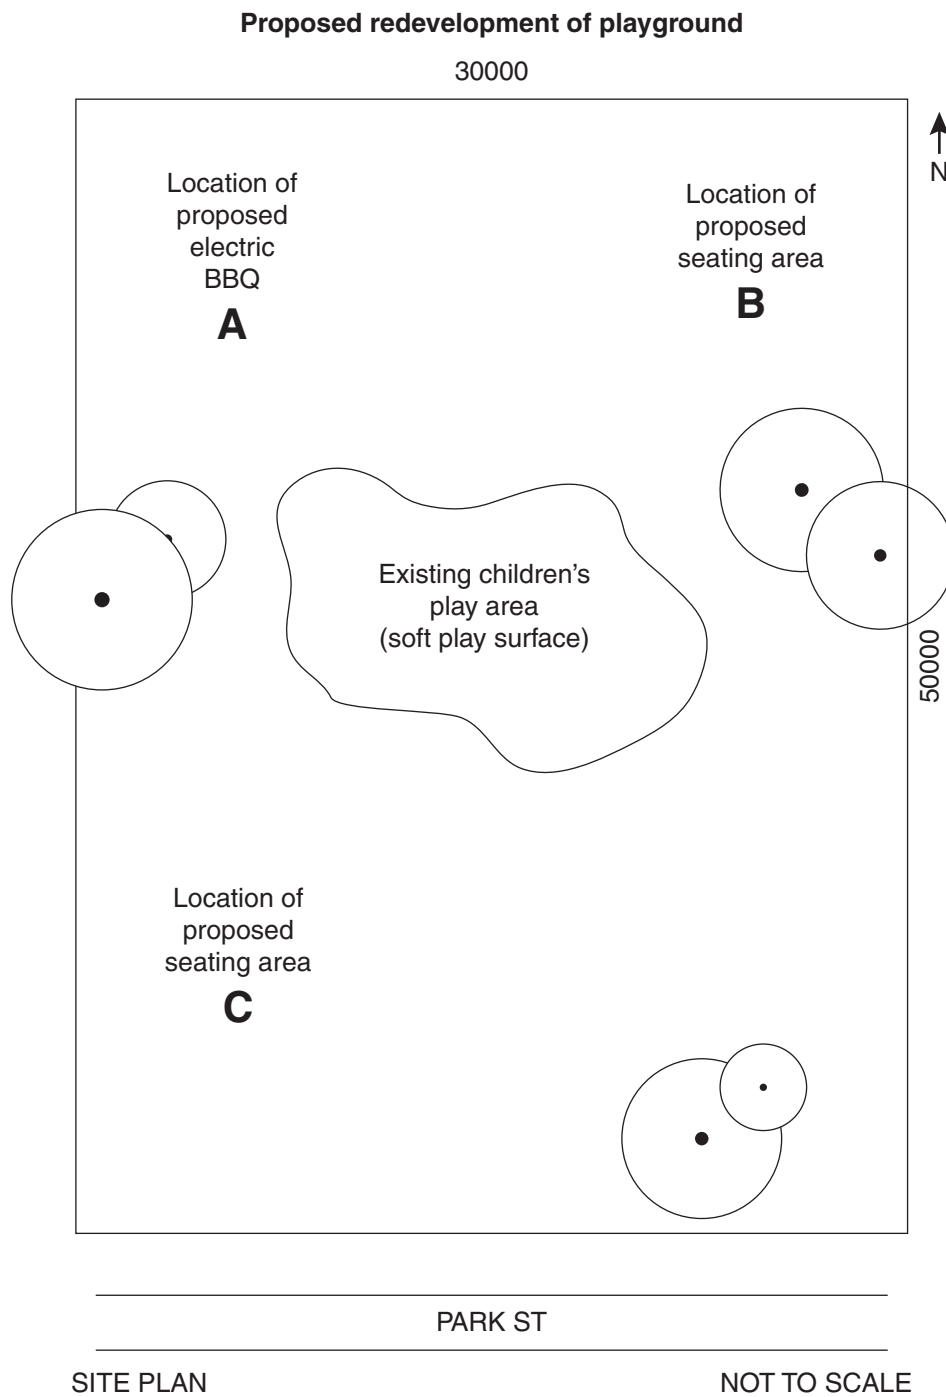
**Proposed redevelopment of playground**

30000

N

Location of proposed electric BBQ

**A**

Location of proposed seating area

**B**

Existing children's play area (soft play surface)

50000

Location of proposed seating area

**C**

PARK ST

SITE PLAN

NOT TO SCALE